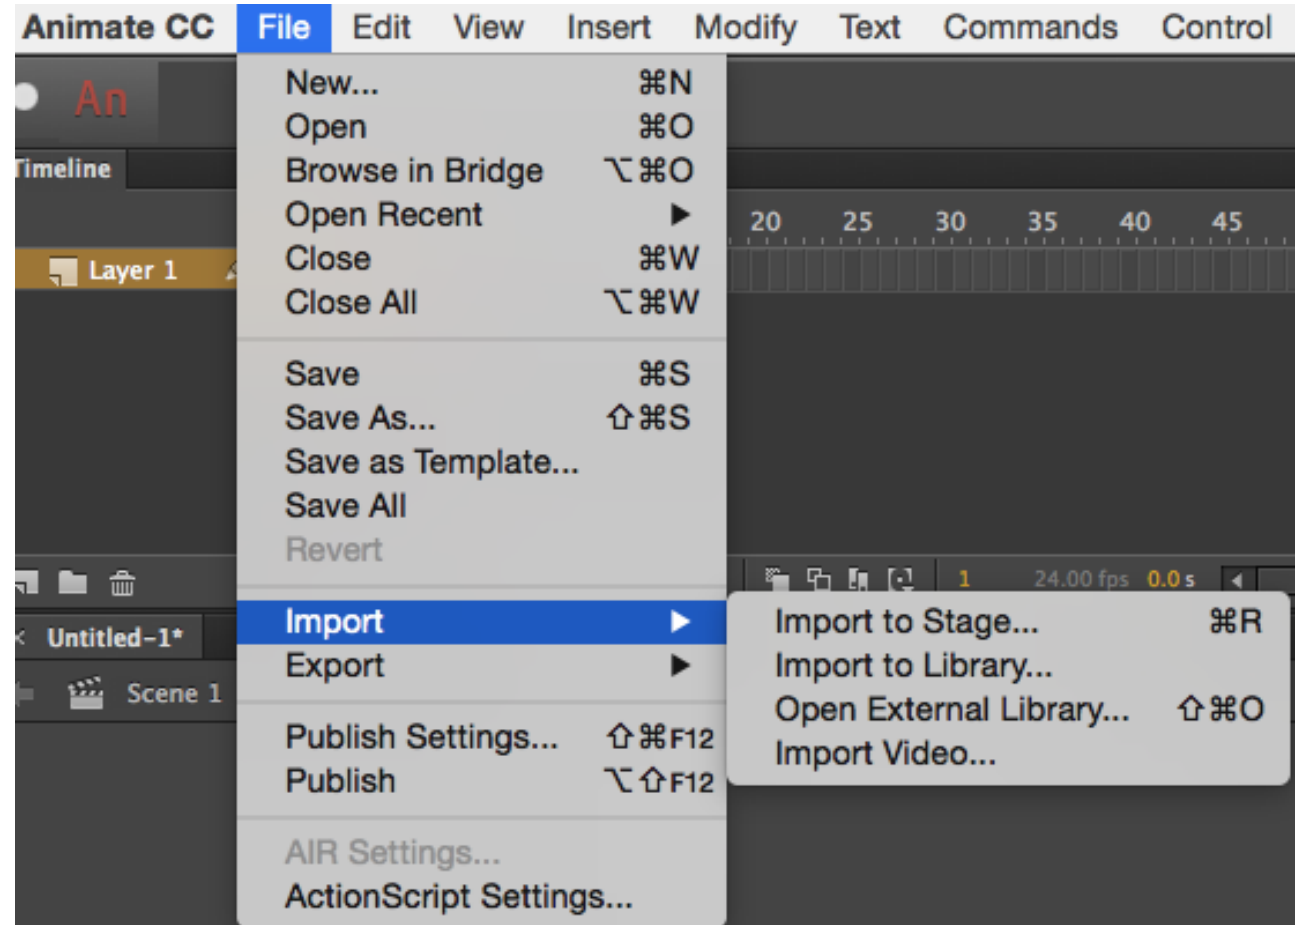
Animate CC File Edit View Insert Modify Text Commands Control

An

Timeline

Layer 1

New... ⌘N
Open ⌘O
Browse in Bridge ⌥⌘O
Open Recent ▶
Close ⌘W
Close All ⌥⌘W

Save ⌘S
Save As... ⇧⌘S
Save as Template...
Save All
Revert

Import ▶
Export ▶

Publish Settings... ⇧⌘F12
Publish ⌥⇧F12

AIR Settings...
ActionScript Settings...

20 25 30 35 40 45

1 24.00 fps 0.0 s

Untitled-1*

Scene 1

Import to Stage... ⌘R
Import to Library...
Open External Library... ⇧⌘O
Import Video...